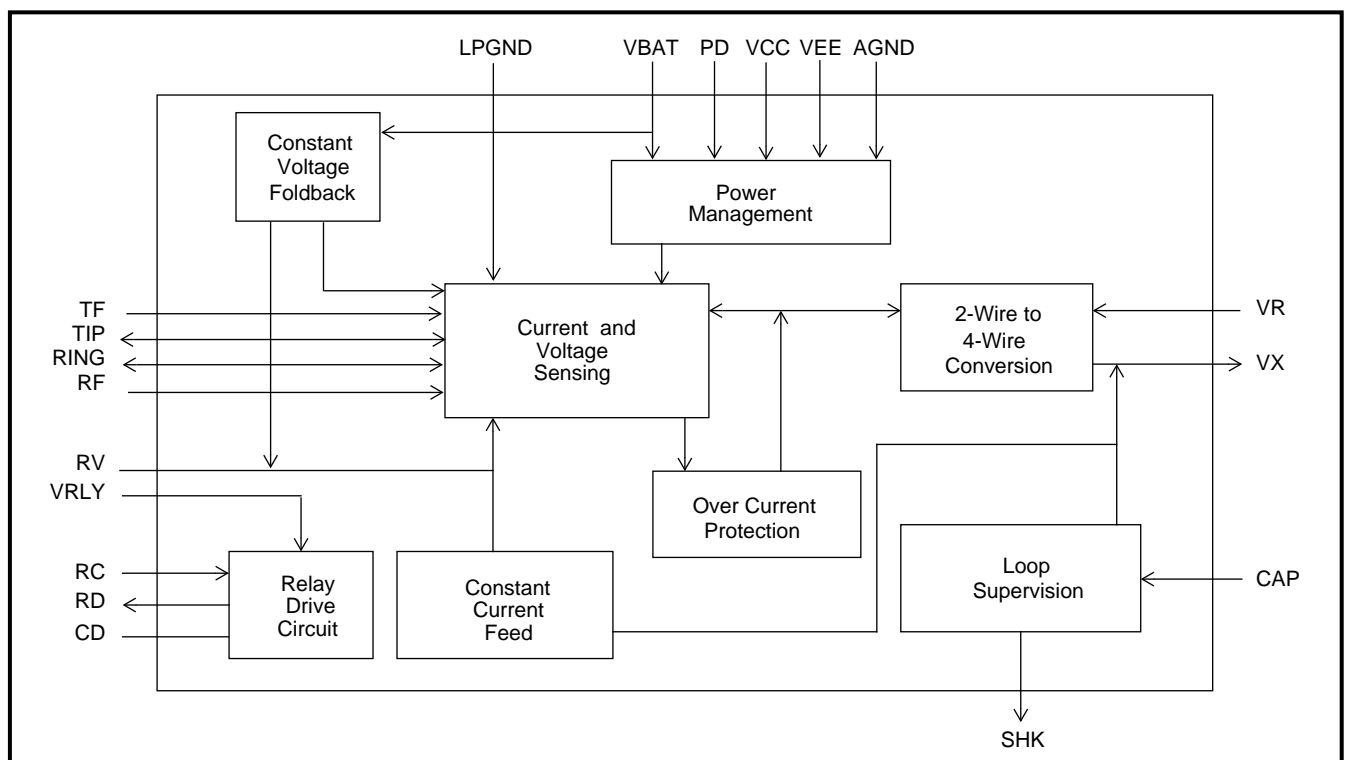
LPGND VBAT PD VCC VEE AGND

Constant Voltage Foldback

Power Management

TF
TIP
RING
RF

Current and Voltage Sensing

2-Wire to 4-Wire Conversion

VR
VX

RV
VRLY

Over Current Protection

RC
RD
CD

Relay Drive Circuit

Constant Current Feed

Loop Supervision

CAP

SHK